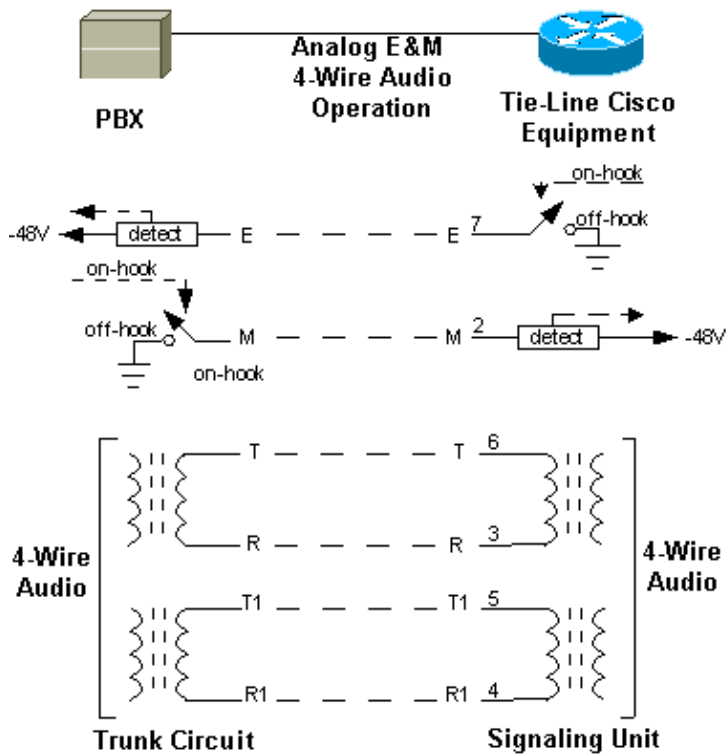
Analog E&M 4-Wire Audio Operation

PBX

Tie-Line Cisco Equipment

on-hook

-48V

detect

E

E

7

off-hook

on-hook

off-hook

M

M

2

detect

-48V

on-hook

T

T

6

R

R

3

4-Wire Audio

4-Wire Audio

T1

T1

5

R1

R1

4

Trunk Circuit

Signaling Unit